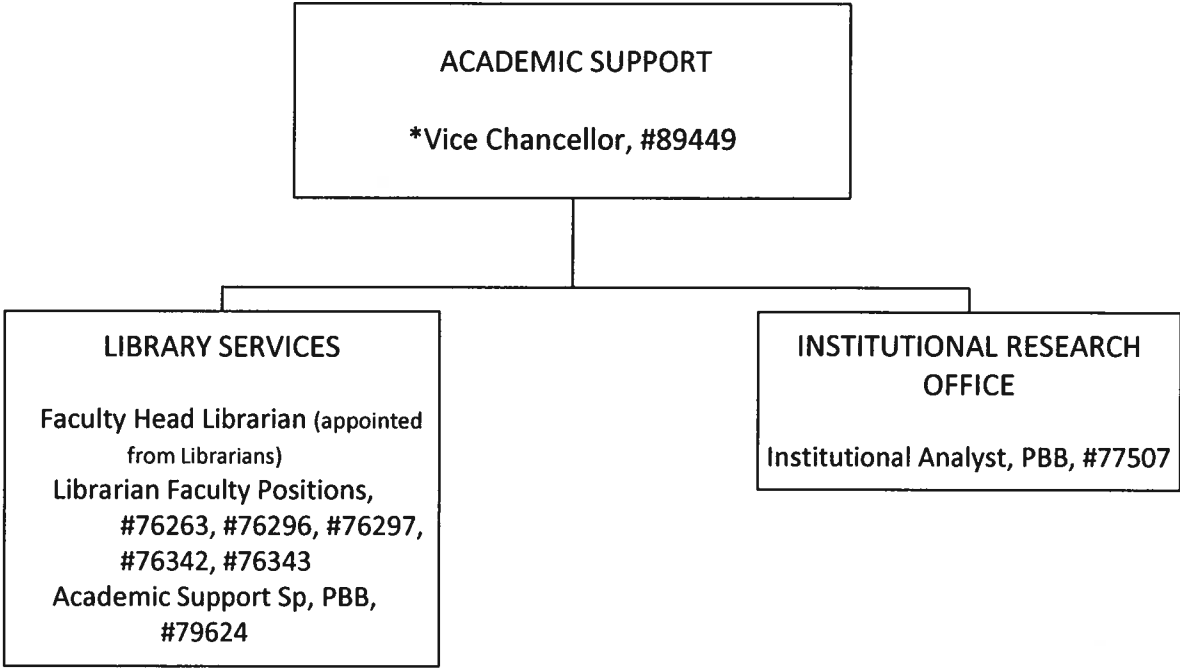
ACADEMIC SUPPORT

*Vice Chancellor, #89449

LIBRARY SERVICES

Faculty Head Librarian (appointed from Librarians)
Librarian Faculty Positions, #76263, #76296, #76297, #76342, #76343
Academic Support Sp, PBB, #79624

INSTITUTIONAL RESEARCH OFFICE

Institutional Analyst, PBB, #77507